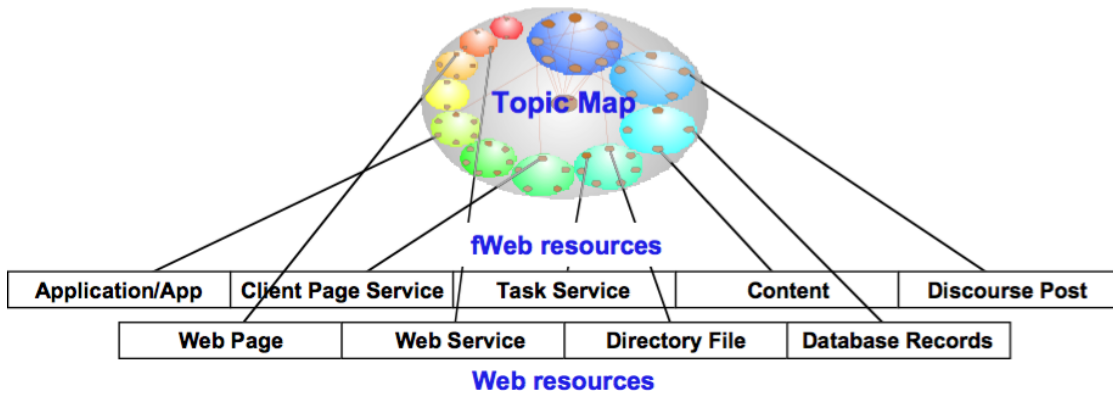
Topic Map

fWeb resources

| Application/App | Client Page Service | Task Service | Content | Discourse Post |
|---|---|---|---|---|

| Web Page | Web Service | Directory File | Database Records |
|---|---|---|---|

Web resources